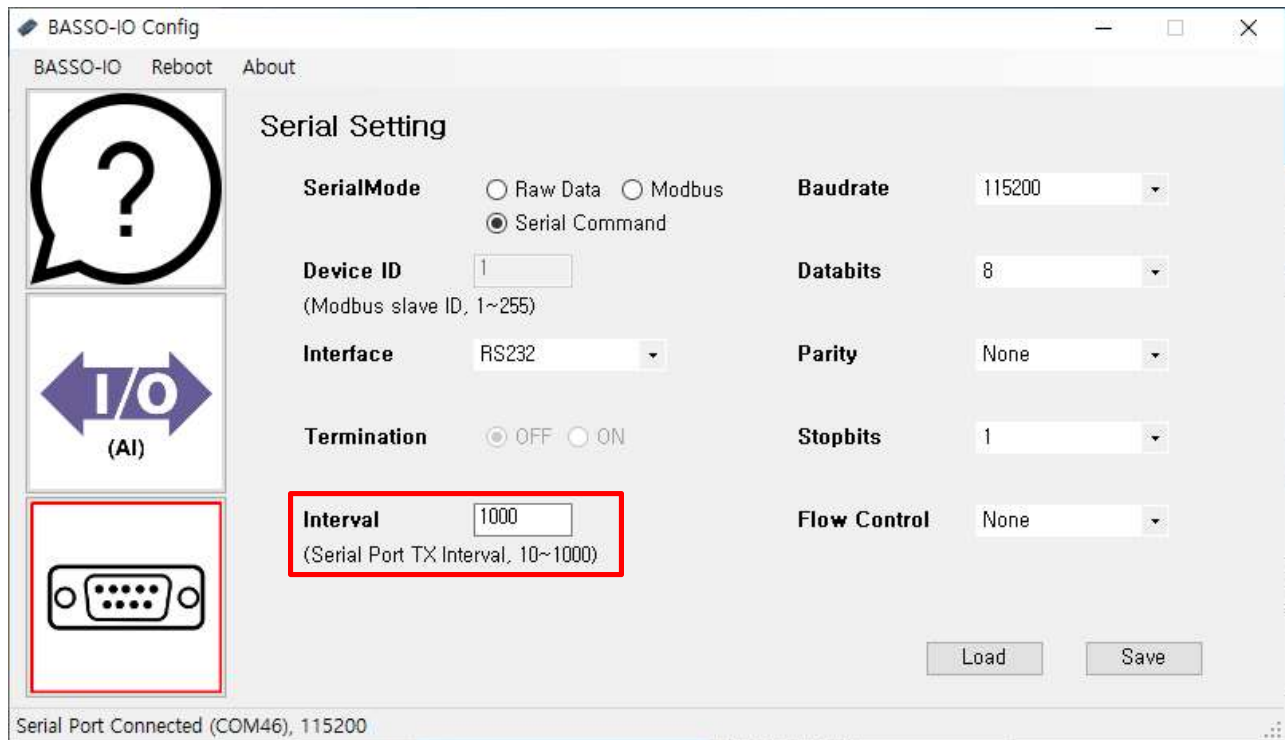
BASSO-IO Config

BASSO-IO Reboot About

?

I/O
(AI)

Serial Setting

SerialMode
Raw Data Modbus
Serial Command

Baudrate 115200

Device ID 1
(Modbus slave ID, 1~255)

Databits 8

Interface RS232

Parity None

Termination OFF ON

Stopbits 1

Interval 1000
(Serial Port TX Interval, 10~1000)

Flow Control None

Load Save

Serial Port Connected (COM46), 115200